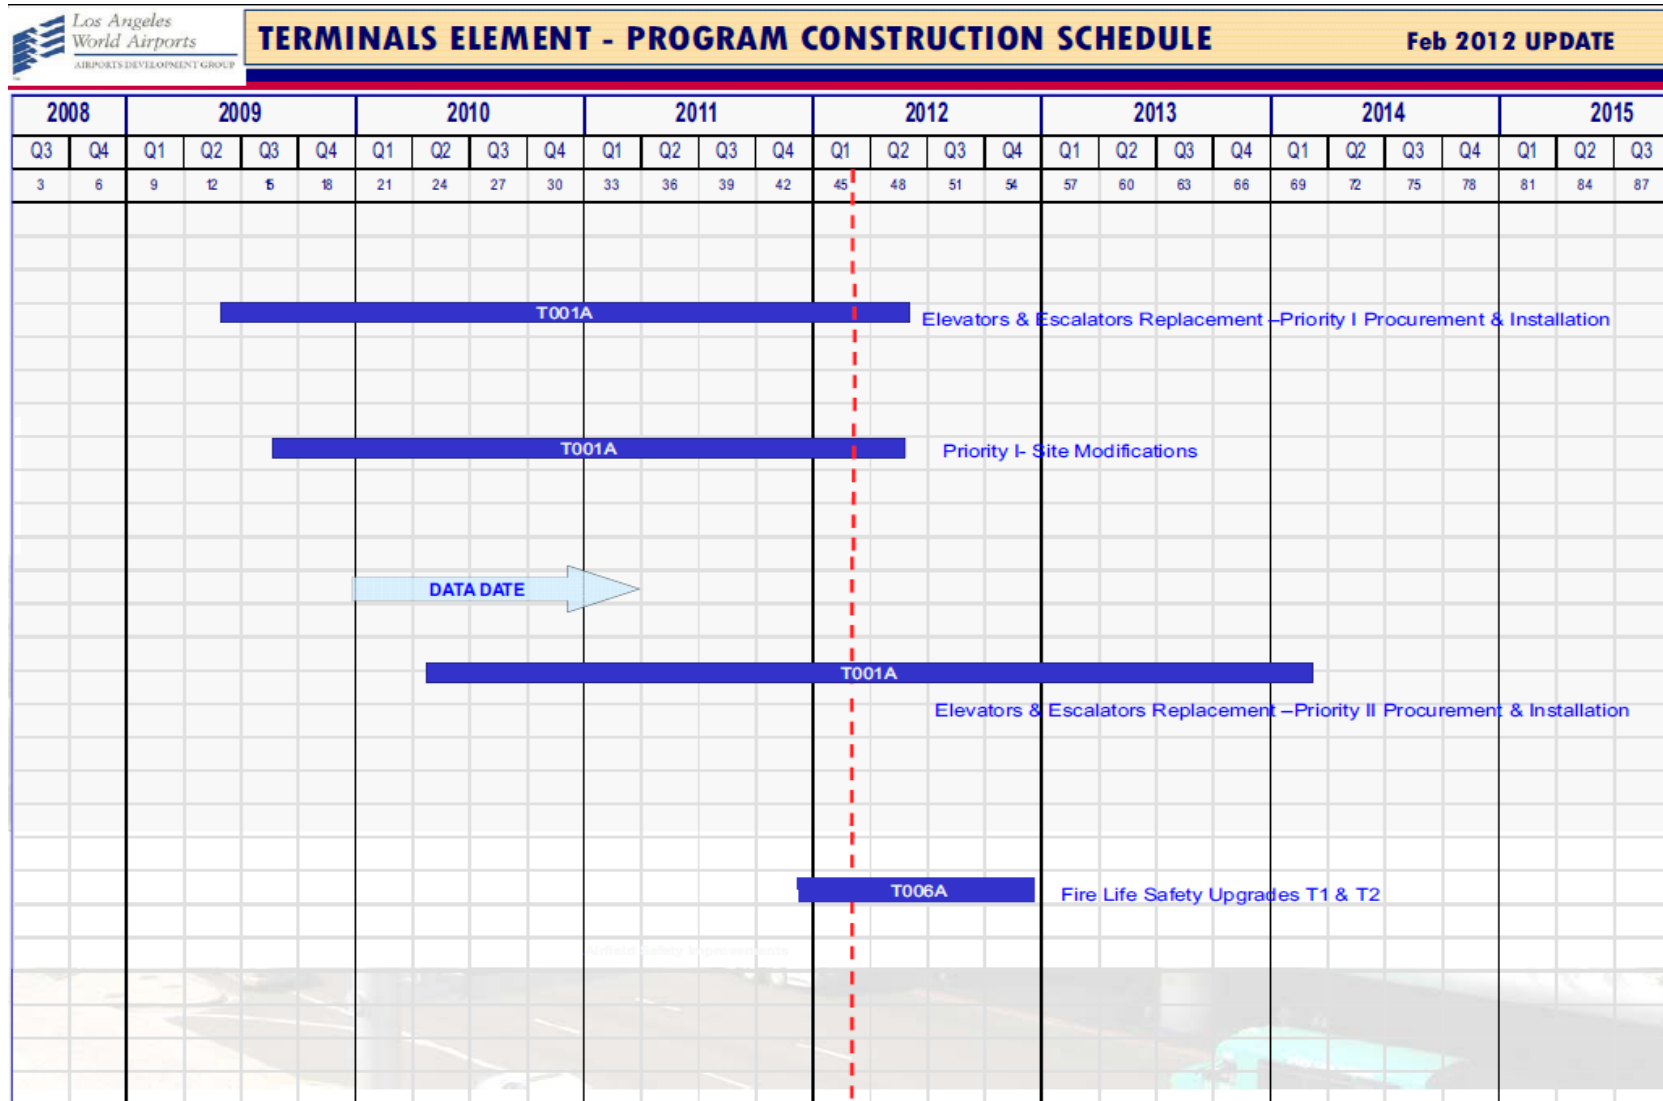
Los Angeles World Airports
AIRPORTS DEVELOPMENT GROUP

TERMINALS ELEMENT - PROGRAM CONSTRUCTION SCHEDULE

Feb 2012 UPDATE

| 2008 | | 2009 | | | | 2010 | | | | 2011 | | | | 2012 | | | | 2013 | | | | 2014 | | | | 2015 | | |
|---|---|---|---|---|---|---|---|---|---|---|---|---|---|---|---|---|---|---|---|---|---|---|---|---|---|---|---|---|
| Q3 | Q4 | Q1 | Q2 | Q3 | Q4 | Q1 | Q2 | Q3 | Q4 | Q1 | Q2 | Q3 | Q4 | Q1 | Q2 | Q3 | Q4 | Q1 | Q2 | Q3 | Q4 | Q1 | Q2 | Q3 | Q4 | Q1 | Q2 | Q3 |
| 3 | 6 | 9 | 12 | 15 | 18 | 21 | 24 | 27 | 30 | 33 | 36 | 39 | 42 | 45 | 48 | 51 | 54 | 57 | 60 | 63 | 66 | 69 | 72 | 75 | 78 | 81 | 84 | 87 |

T001A
Elevators & Escalators Replacement –Priority I Procurement & Installation

T001A
Priority I- Site Modifications

DATA DATE

T001A
Elevators & Escalators Replacement –Priority II Procurement & Installation

T006A
Fire Life Safety Upgrades T1 & T2

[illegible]